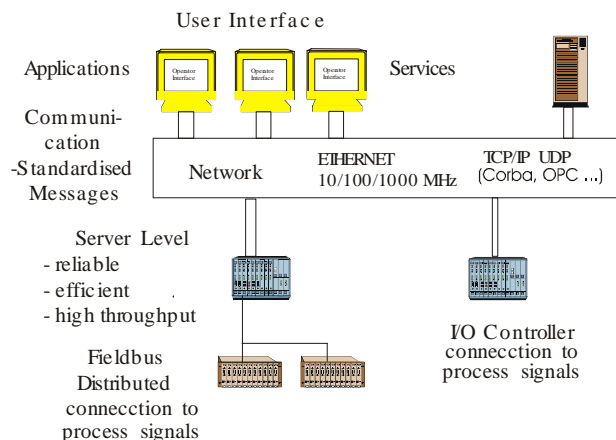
User Interface

Applications

Operator Interface

Operator Interface

Operator Interface

Services

Communication -Standardised Messages

Network

ETHERNET 10/100/1000 MHz

TCP/IP UDP (Corba, OPC ...)

Server Level
- reliable
- efficient
- high throughput

I/O Controller connecction to process signals

Fieldbus Distributed connecction to process signals